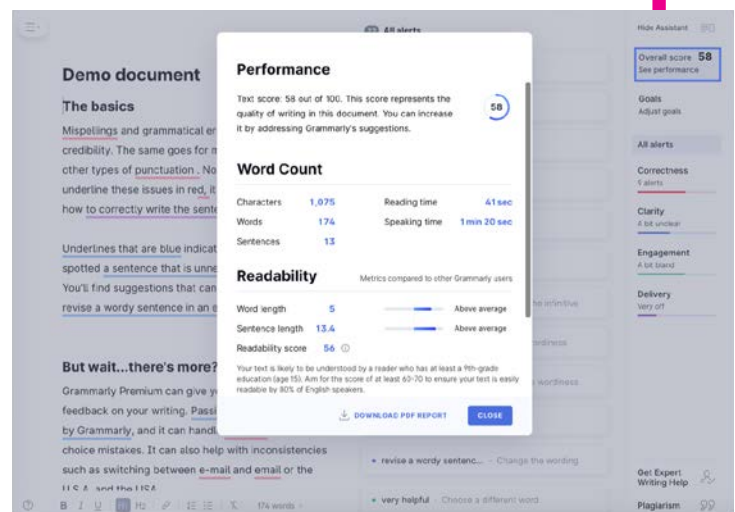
All alerts

Demo document

The basics

Mispellings and grammatical er credibility. The same goes for m other types of punctuation . No underline these issues in red, it how to correctly write the sente

Underlines that are blue indicat spotted a sentence that is unne You'll find suggestions that can revise a wordy sentence in an e

But wait...there's more? Grammarly Premium can give y feedback on your writing. Passi by Grammarly, and it can handl choice mistakes. It can also help with inconsistencies such as switching between e-mail and email or the U.S.A. and the USA.

Performance

Text score: 58 out of 100. This score represents the quality of writing in this document. You can increase it by addressing Grammarly's suggestions.

58

Word Count

| Characters | 1,075 | Reading time | 41 sec |
|---|---|---|---|
| Words | 174 | Speaking time | 1 min 20 sec |
| Sentences | 13 | | |

Readability

Metrics compared to other Grammarly users

| Word length | 5 | Above average |
|---|---|---|
| Sentence length | 13.4 | Above average |
| Readability score | 56 | |

Your text is likely to be understood by a reader who has at least a 9th-grade education (age 15). Aim for the score of at least 60-70 to ensure your text is easily readable by 80% of English speakers.

DOWNLOAD PDF REPORT

CLOSE

he infinitive

ordiness

e wordiness

• revise a wordy sentenc... · Change the wording

• very helpful · Choose a different word

Hide Assistant

Overall score 58
See performance

Goals
Adjust goals

All alerts

Correctness
5 alerts

Clarity
A bit unclear

Engagement
A bit bland

Delivery
Very off

Get Expert Writing Help

Plagiarism

B I U H1 H2 174 words